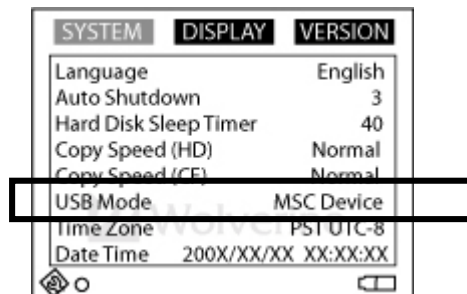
SYSTEM DISPLAY VERSION

| | |
|---|---|
| Language | English |
| Auto Shutdown | 3 |
| Hard Disk Sleep Timer | 40 |
| Copy Speed (HD) | Normal |
| Copy Speed (CF) | Normal |
| USB Mode | MSC Device |
| Time Zone | PST UTC-8 |
| Date Time | 200X/XX/XX XX:XX:XX |

Wolverine

O